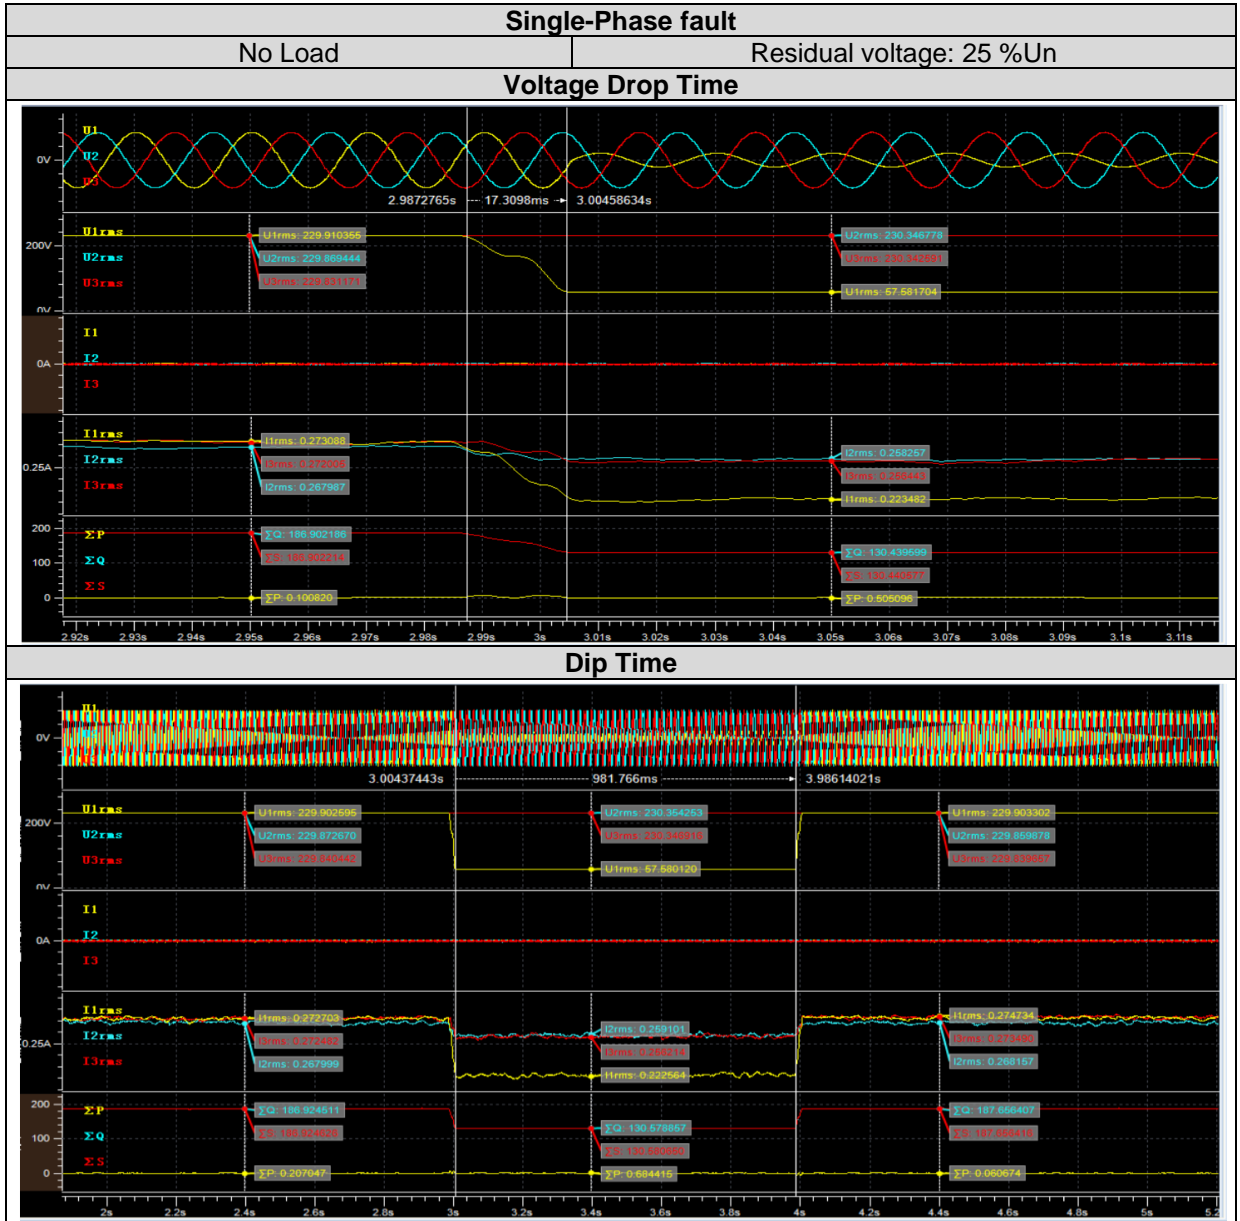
Single-Phase fault

| No Load | Residual voltage: 25 %Un |
|---|---|

Voltage Drop Time

U1
U2
U3
0V
2.9872765s 17.3098ms 3.00458634s

U1rms
U2rms
U3rms
200V
0V
U1rms: 229.910355
U2rms: 229.869444
U3rms: 229.831171
U2rms: 230.346778
U3rms: 230.342591
U1rms: 57.581704

I1
I2
I3
0A

I1rms
I2rms
I3rms
0.25A
I1rms: 0.273088
I3rms: 0.272006
I2rms: 0.267987
I2rms: 0.258257
I3rms: 0.260443
I1rms: 0.223482

ΣP
ΣQ
ΣS
200
100
0
ΣQ: 186.902186
ΣS: 186.902214
ΣP: 0.100820
ΣQ: 130.439699
ΣS: 130.440577
ΣP: 0.505096

2.92s 2.93s 2.94s 2.95s 2.96s 2.97s 2.98s 2.99s 3s 3.01s 3.02s 3.03s 3.04s 3.05s 3.06s 3.07s 3.08s 3.09s 3.1s 3.11s

Dip Time

U1
0V
3.00437443s 981.766ms 3.98614021s

U1rms
U2rms
U3rms
200V
0V
U1rms: 229.902595
U2rms: 229.872670
U3rms: 229.840442
U2rms: 230.354253
U3rms: 230.346916
U1rms: 57.580120
U1rms: 229.903302
U2rms: 229.859878
U3rms: 229.839857

I1
I2
I3
0A

I1rms
I2rms
I3rms
0.25A
I1rms: 0.272703
I3rms: 0.272482
I2rms: 0.267999
I2rms: 0.259101
I3rms: 0.268214
I1rms: 0.222564
I1rms: 0.274734
I3rms: 0.273490
I2rms: 0.268157

ΣP
ΣQ
ΣS
200
100
0
ΣQ: 188.924611
ΣS: 188.924626
ΣP: 0.207047
ΣQ: 130.578857
ΣS: 130.580880
ΣP: 0.684415
ΣQ: 187.656407
ΣS: 187.656418
ΣP: 0.060674

2s 2.2s 2.4s 2.6s 2.8s 3s 3.2s 3.4s 3.6s 3.8s 4s 4.2s 4.4s 4.6s 4.8s 5s 5.2